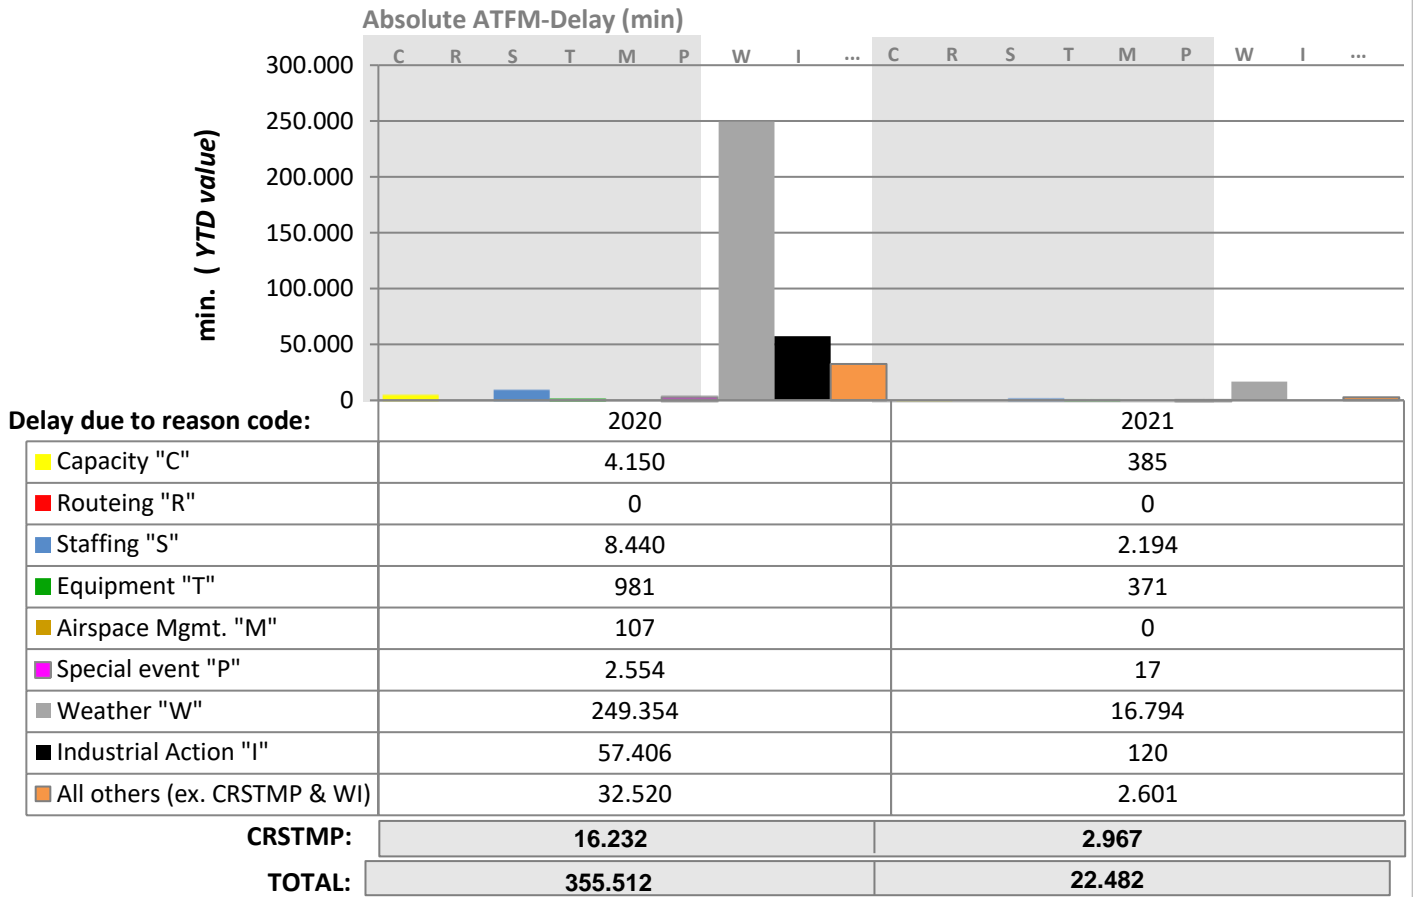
Absolute ATFM-Delay (min)

C R S T M P W I ... C R S T M P W I ...

min. ( YTD value)

300.000
250.000
200.000
150.000
100.000
50.000
0

| Delay due to reason code: | 2020 | 2021 |
|---|---|---|
| Capacity "C" | 4.150 | 385 |
| Routeing "R" | 0 | 0 |
| Staffing "S" | 8.440 | 2.194 |
| Equipment "T" | 981 | 371 |
| Airspace Mgmt. "M" | 107 | 0 |
| Special event "P" | 2.554 | 17 |
| Weather "W" | 249.354 | 16.794 |
| Industrial Action "I" | 57.406 | 120 |
| All others (ex. CRSTMP & WI) | 32.520 | 2.601 |
| CRSTMP: | 16.232 | 2.967 |
| TOTAL: | 355.512 | 22.482 |